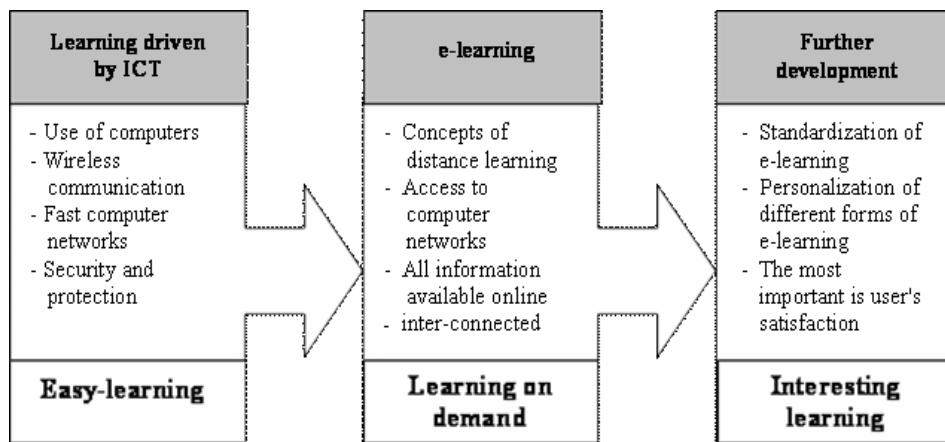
Learning driven by ICT

- Use of computers
- Wireless communication
- Fast computer networks
- Security and protection

Easy-learning

e-learning

- Concepts of distance learning
- Access to computer networks
- All information available online
- inter-connected

Learning on demand

Further development

- Standardization of e-learning
- Personalization of different forms of e-learning
- The most important is user's satisfaction

Interesting learning